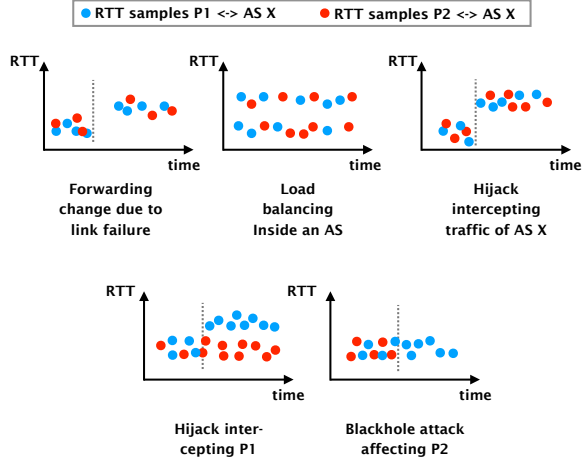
RTT samples P1 <-> AS X    RTT samples P2 <-> AS X

RTT
time
Forwarding change due to link failure

RTT
time
Load balancing Inside an AS

RTT
time
Hijack intercepting traffic of AS X

RTT
time
Hijack intercepting P1

RTT
time
Blackhole attack affecting P2